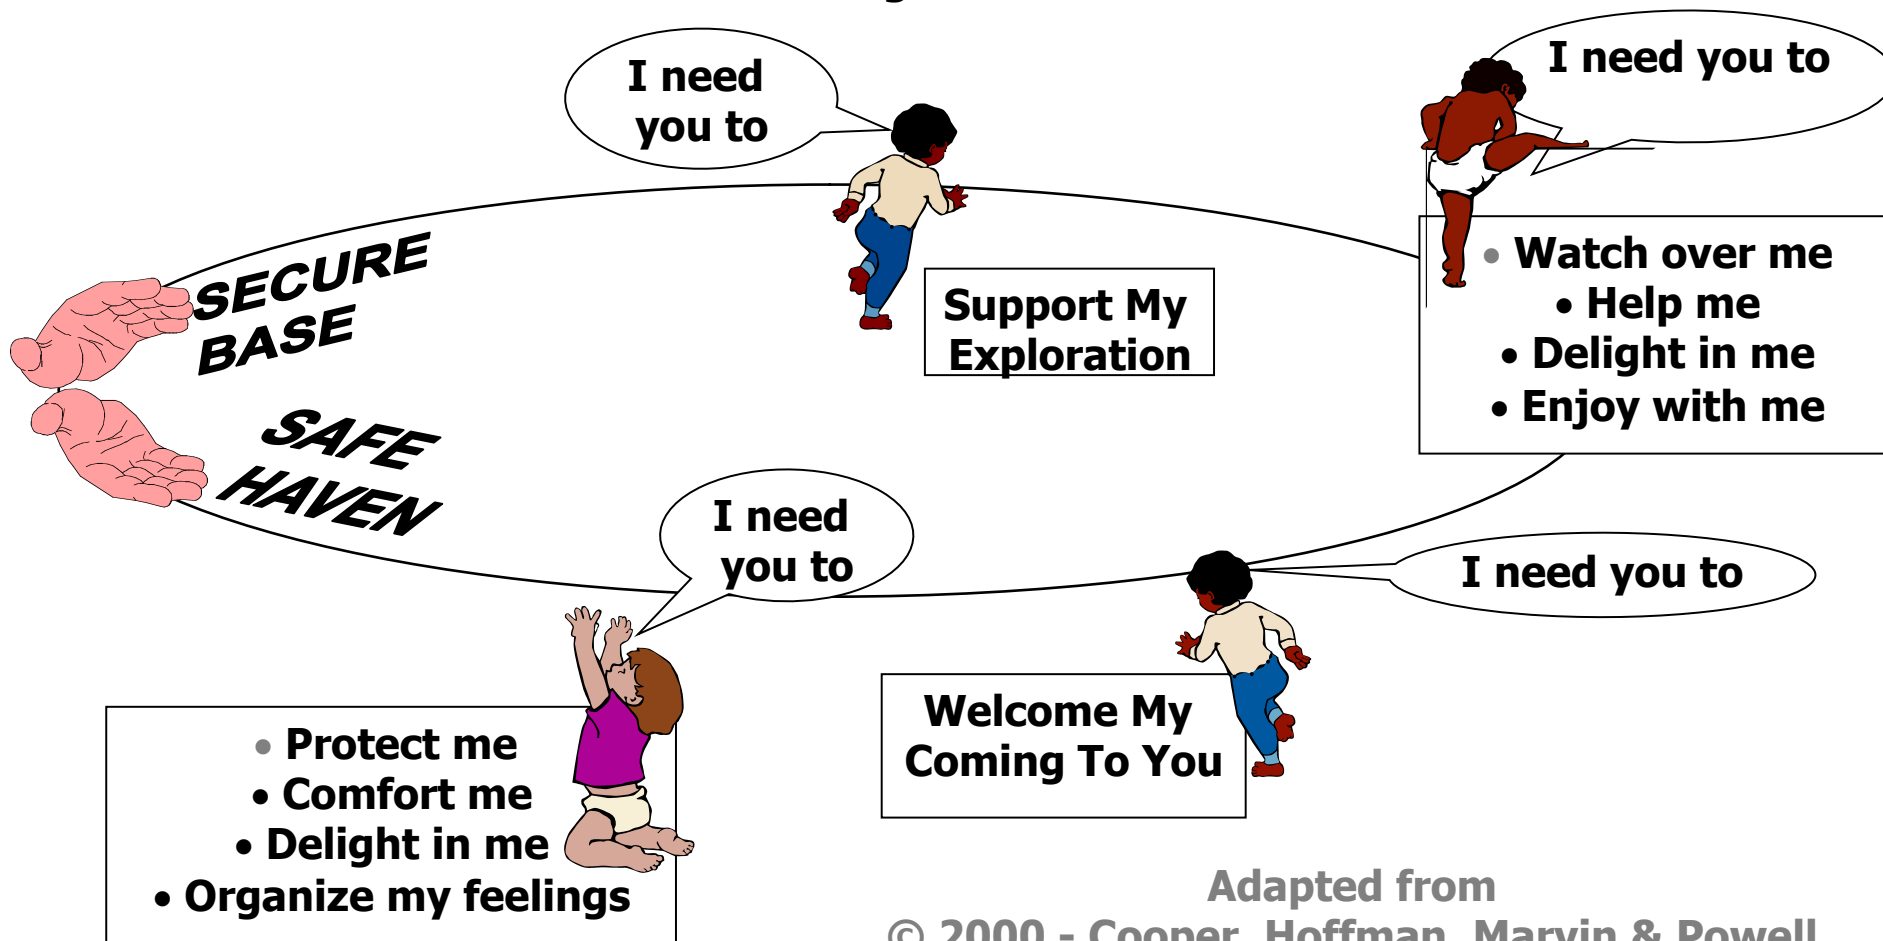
I need you to

I need you to

SECURE BASE

Support My Exploration

• Watch over me
• Help me
• Delight in me
• Enjoy with me

SAFE HAVEN

I need you to

I need you to

• Protect me
• Comfort me
• Delight in me
• Organize my feelings

Welcome My Coming To You

Adapted from
© 2000 - Cooper, Hoffman, Marvin & Powell